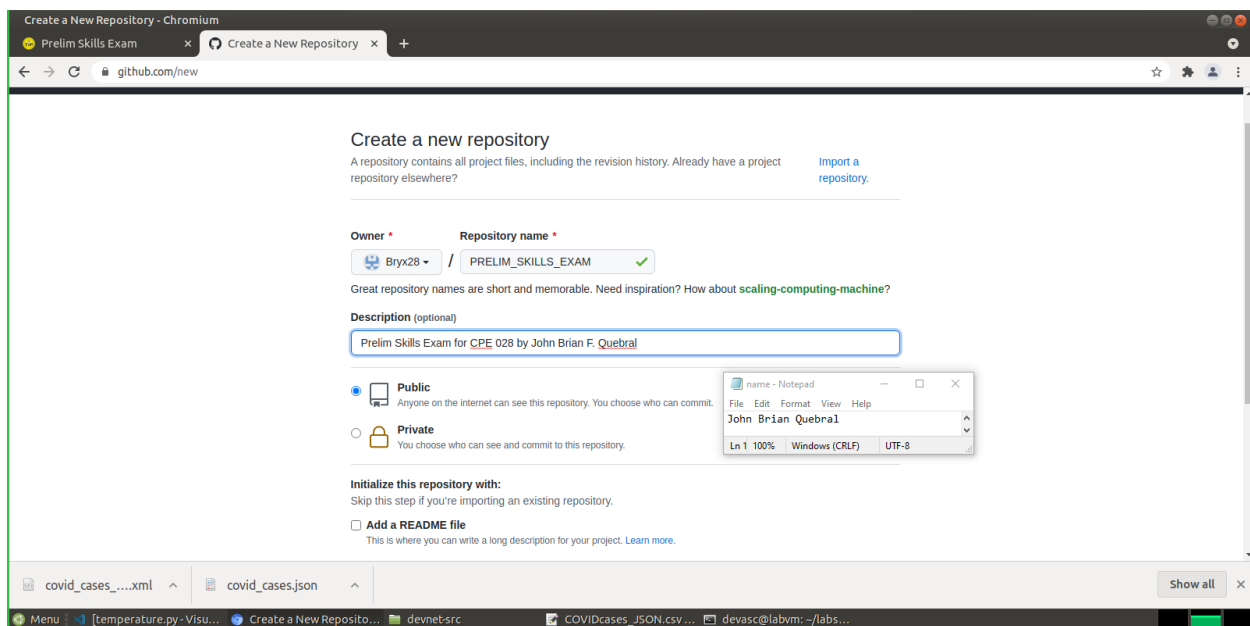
Create a New Repository - Chromium

Prelim Skills Exam ×
Create a New Repository ×
+

github.com/new

Create a new repository

A repository contains all project files, including the revision history. Already have a project repository elsewhere?

Import a repository.

Owner *
Repository name *

Bryx28 ▾
/
PRELIM_SKILLS_EXAM

Great repository names are short and memorable. Need inspiration? How about scaling-computing-machine?

Description (optional)

Prelim Skills Exam for CPE 028 by John Brian F. Quebral

Public
Anyone on the internet can see this repository. You choose who can commit.

Private
You choose who can see and commit to this repository.

name - Notepad
File Edit Format View Help
John Brian Quebral
Ln 1 100% Windows (CRLF) UTF-8

Initialize this repository with:
Skip this step if you're importing an existing repository.

Add a README file
This is where you can write a long description for your project. Learn more.

covid_cases_....xml
covid_cases.json
Show all

Menu
[temperature.py - Visu...
Create a New Reposito...
devnet-src
COVIDcases_JSON.csv ...
devasc@labvm: ~/labs...